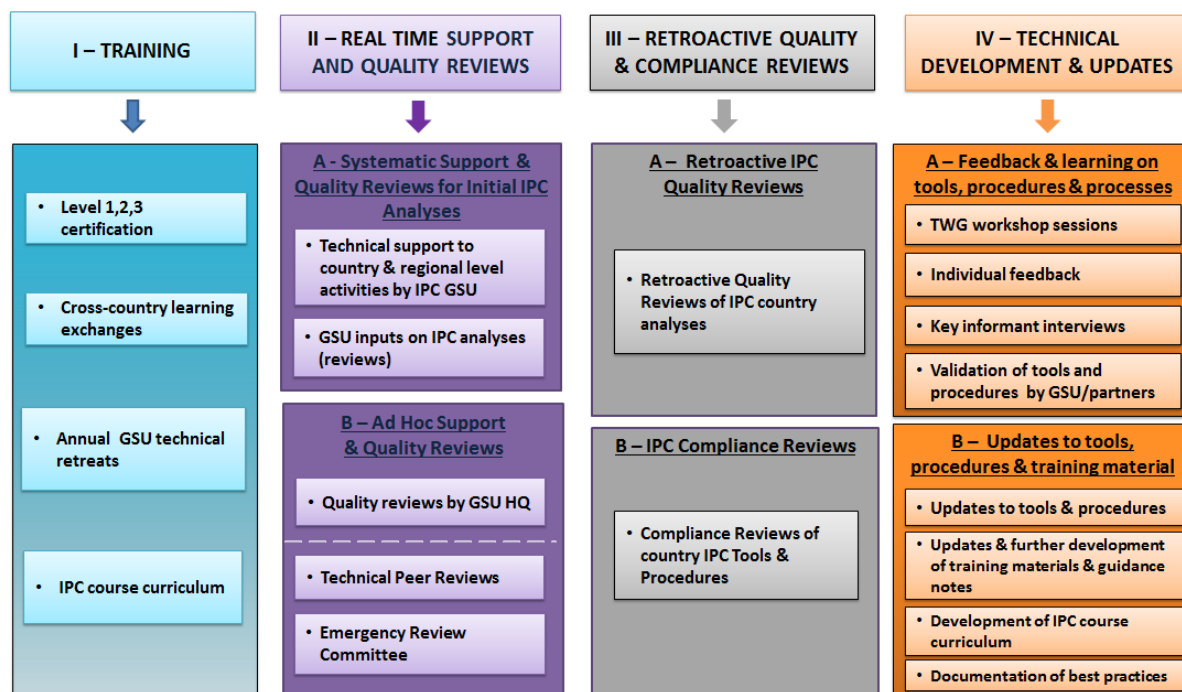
I – TRAINING

- Level 1,2,3 certification
- Cross-country learning exchanges
- Annual GSU technical retreats
- IPC course curriculum

II – REAL TIME SUPPORT AND QUALITY REVIEWS

A - Systematic Support & Quality Reviews for Initial IPC Analyses

- Technical support to country & regional level activities by IPC GSU
- GSU inputs on IPC analyses (reviews)

B – Ad Hoc Support & Quality Reviews

- Quality reviews by GSU HQ
- Technical Peer Reviews
- Emergency Review Committee

III – RETROACTIVE QUALITY & COMPLIANCE REVIEWS

A – Retroactive IPC Quality Reviews

- Retroactive Quality Reviews of IPC country analyses

B – IPC Compliance Reviews

- Compliance Reviews of country IPC Tools & Procedures

IV – TECHNICAL DEVELOPMENT & UPDATES

A – Feedback & learning on tools, procedures & processes

- TWG workshop sessions
- Individual feedback
- Key informant interviews
- Validation of tools and procedures by GSU/partners

B – Updates to tools, procedures & training material

- Updates to tools & procedures
- Updates & further development of training materials & guidance notes
- Development of IPC course curriculum
- Documentation of best practices